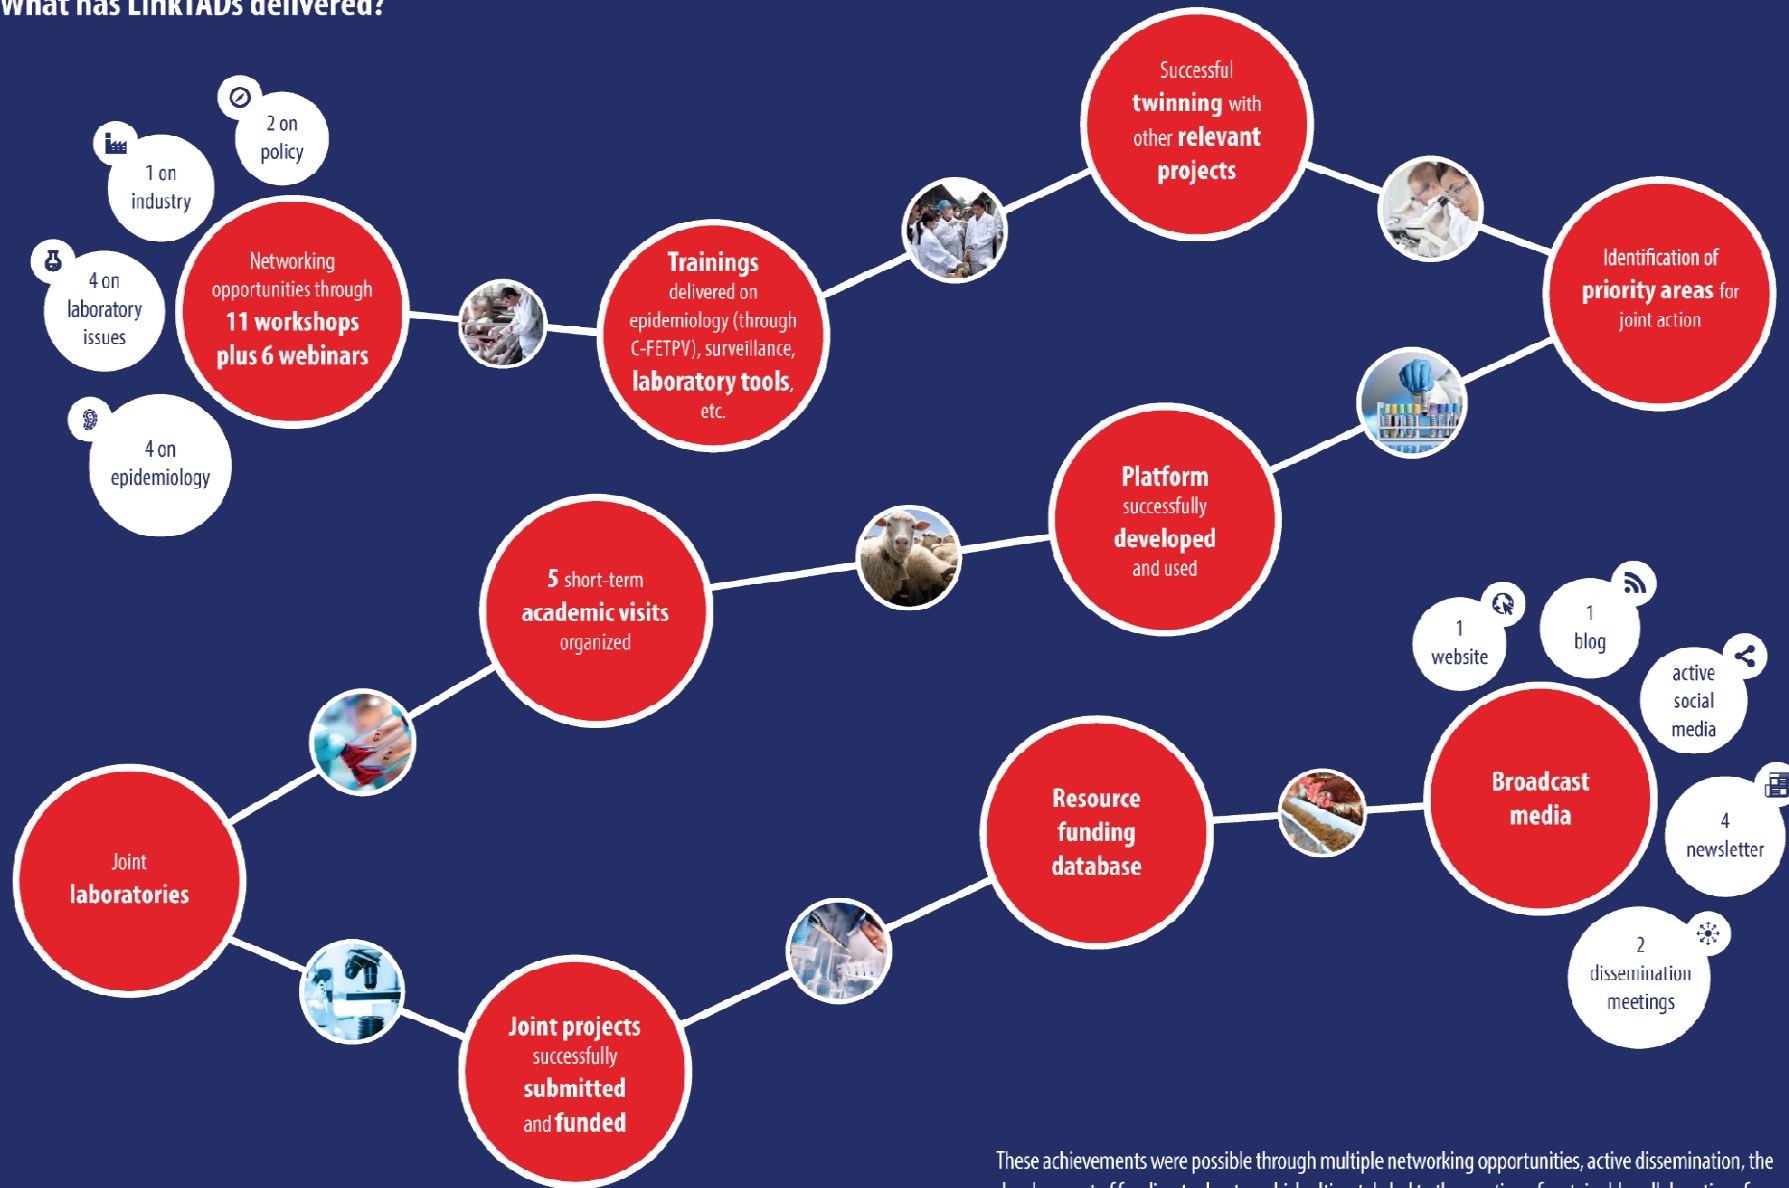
What has LinkTADs delivered?

Networking opportunities through 11 workshops plus 6 webinars

1 on industry

2 on policy

4 on laboratory issues

4 on epidemiology

Trainings delivered on epidemiology (through C-FETPV), surveillance, laboratory tools, etc.

Successful twinning with other relevant projects

Identification of priority areas for joint action

Platform successfully developed and used

5 short-term academic visits organized

Joint laboratories

Joint projects successfully submitted and funded

Resource funding database

Broadcast media

1 website

1 blog

active social media

4 newsletter

2 dissemination meetings

These achievements were possible through multiple networking opportunities, active dissemination, the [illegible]